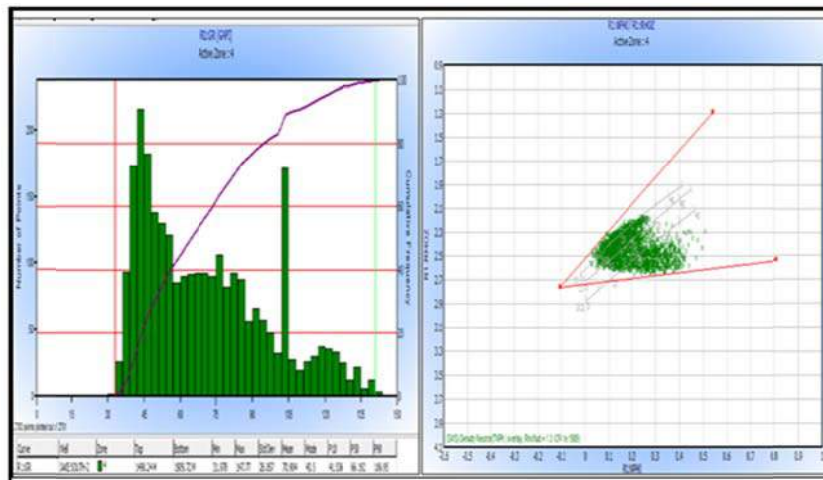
Active Zone: 4

Number of Points

Cumulative Frequency

0 15 30 45 60 75 90 105 120 135 150

| Curve | Well | Zone | Top | Bottom | Min | Max | StdDev | Mean | Mode | P10 | P50 | P90 |
|---|---|---|---|---|---|---|---|---|---|---|---|---|
| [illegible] | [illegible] | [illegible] | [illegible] | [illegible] | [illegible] | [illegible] | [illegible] | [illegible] | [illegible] | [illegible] | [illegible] | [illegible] |

Active Zone: 4

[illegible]